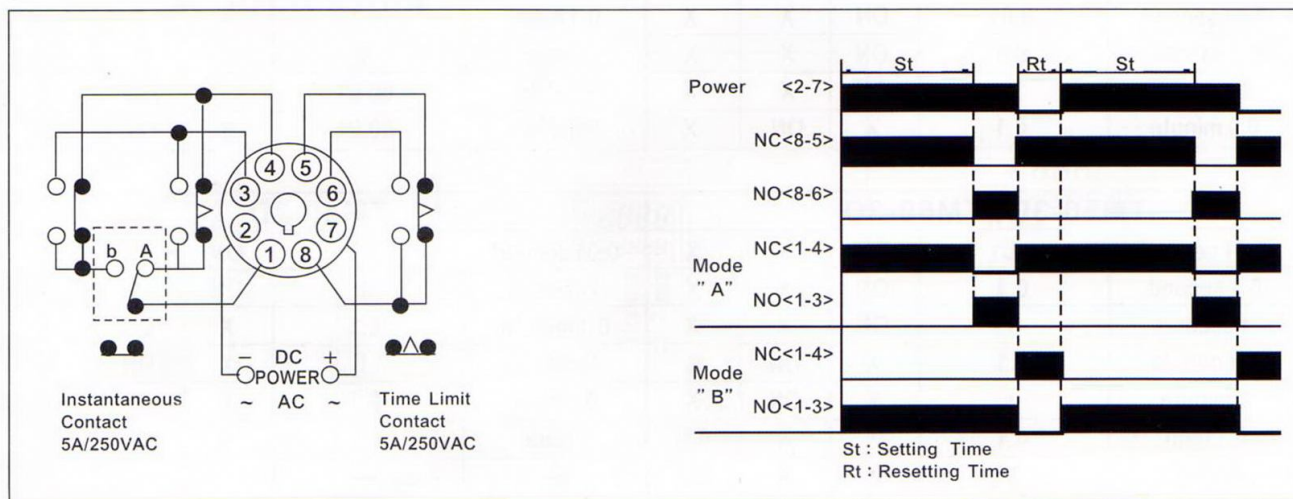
4
5
3
6
2
7
1
8
b
A
−
DC
+
POWER
~
AC
~
Instantaneous Contact 5A/250VAC

Time Limit Contact 5A/250VAC

St
Rt
St
Power
<2-7>
NC<8-5>
NO<8-6>
Mode " A"
NC<1-4>
NO<1-3>
Mode " B"
NC<1-4>
NO<1-3>

St : Setting Time
Rt : Resetting Time